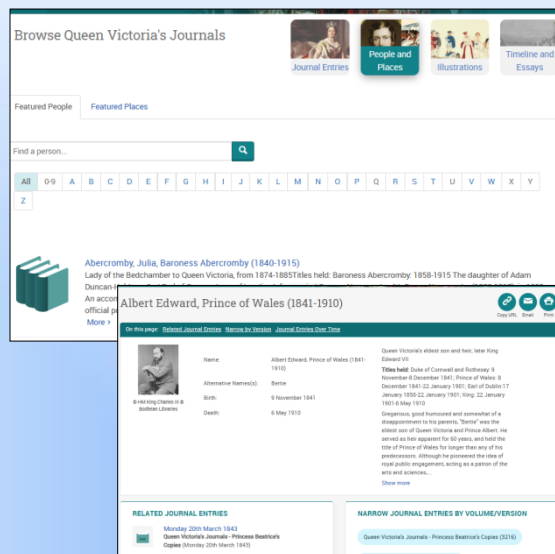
Browse Queen Victoria's Journals

Journal Entries

People and Places

Illustrations

Timeline and Essays

Featured People

Featured Places

Find a person...

All 0-9 A B C D E F G H I J K L M N O P Q R S T U V W X Y Z

Abercromby, Julia, Baroness Abercromby (1840-1915)

Lady of the Bedchamber to Queen Victoria, from 1874-1885Titles held: Baroness Abercromby: 1858-1915 The daughter of Adam Duncan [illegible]

An accou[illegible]

official p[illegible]

More ›

Albert Edward, Prince of Wales (1841-1910)

Copy URL Email Print

On this page: Related Journal Entries Narrow by Version Journal Entries Over Time

© HM King Charles III © Bodleian Libraries

| | |
|---|---|
| Name: | Albert Edward, Prince of Wales (1841-1910) |
| Alternative Name(s): | Bertie |
| Birth: | 9 November 1841 |
| Death: | 6 May 1910 |

Queen Victoria's eldest son and heir, later King Edward VII

Titles held: Duke of Cornwall and Rothesay: 9 November-6 December 1841; Prince of Wales: 8 December 1841-22 January 1901; Earl of Dublin 17 January 1850-22 January 1901; King: 22 January 1901-6 May 1910

Gregarious, good humoured and somewhat of a disappointment to his parents, "Bertie" was the eldest son of Queen Victoria and Prince Albert. He served as heir apparent for 60 years, and held the title of Prince of Wales for longer than any of his predecessors. Although he pioneered the idea of royal public engagement, acting as a patron of the arts and sciences...

Show more

RELATED JOURNAL ENTRIES

Monday 20th March 1843

Queen Victoria's Journals - Princess Beatrice's Copies (Monday 20th March 1843)

NARROW JOURNAL ENTRIES BY VOLUME/VERSION

Queen Victoria's Journals - Princess Beatrice's Copies (3216)